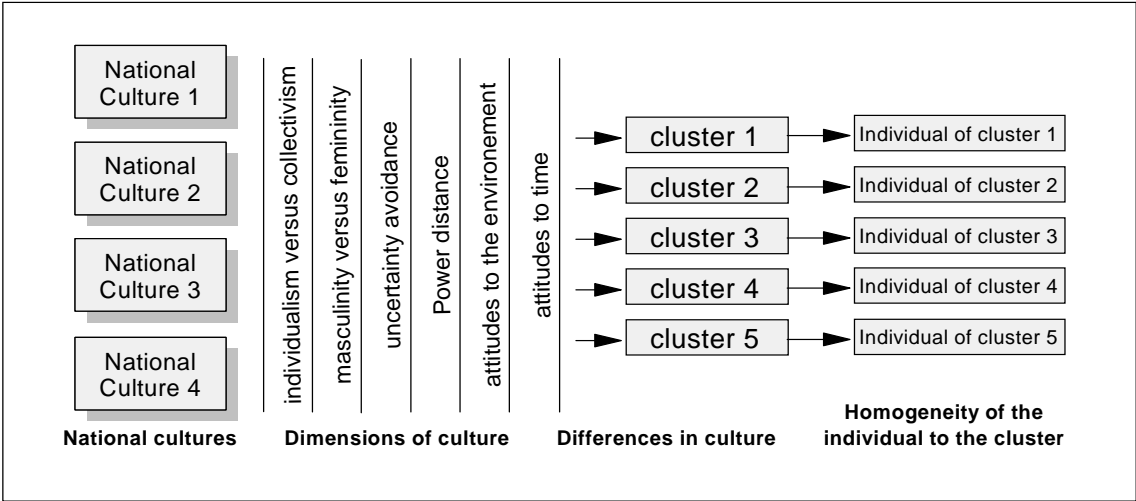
National Culture 1

National Culture 2

National Culture 3

National Culture 4

National cultures

individualism versus collectivism

masculinity versus femininity

uncertainty avoidance

Power distance

attitudes to the environement

attitudes to time

Dimensions of culture

cluster 1

cluster 2

cluster 3

cluster 4

cluster 5

Differences in culture

Individual of cluster 1

Individual of cluster 2

Individual of cluster 3

Individual of cluster 4

Individual of cluster 5

Homogeneity of the individual to the cluster